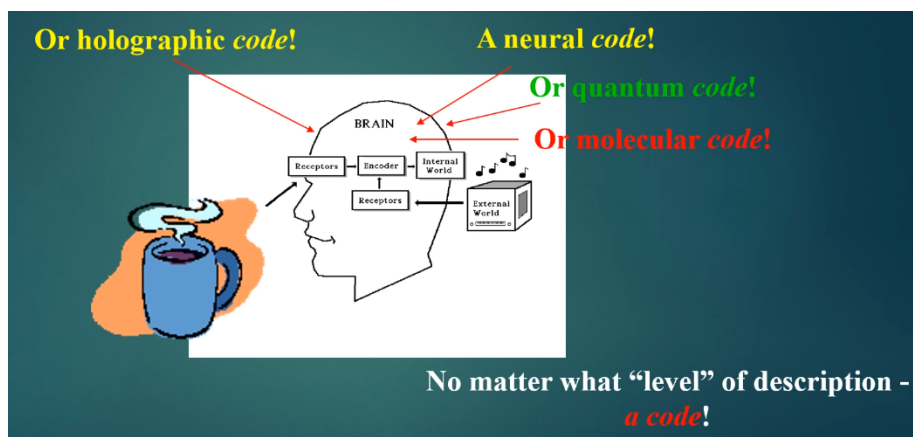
Or holographic *code*!

A neural *code*!

Or quantum *code*!

Or molecular *code*!

BRAIN

Receptors

Encoder

Internal World

Receptors

External World

No matter what "level" of description - *a code*!